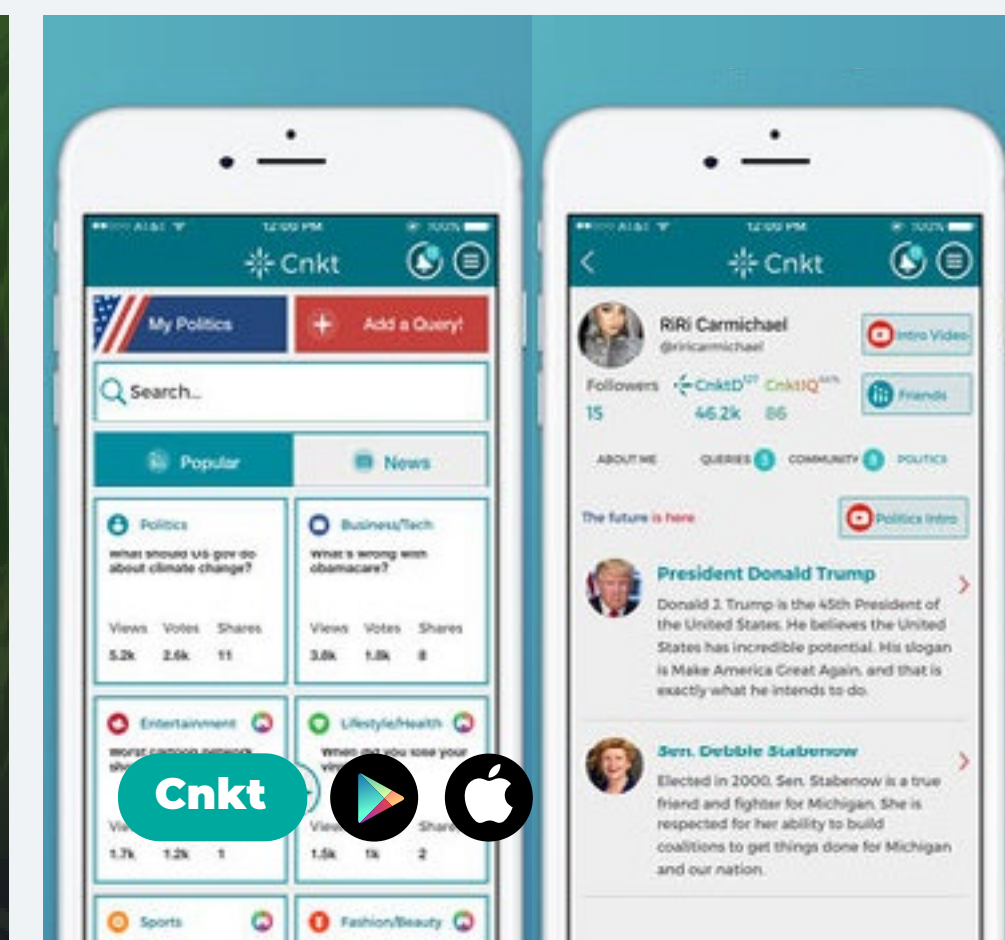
AT&T 12:00 PM 100%

Cnkt

My Politics

+ Add a Query!

Search...

Popular

News

Politics
What should US gov do about climate change?
Views Votes Shares
5.2k 2.6k 11

Business/Tech
What's wrong with obamacare?
Views Votes Shares
3.8k 1.8k 8

Entertainment
Worst cartoon network sh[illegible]
Vie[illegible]
1.7k 1.2k 1

Lifestyle/Health
When did you lose your vir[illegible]
Views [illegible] Shares
1.5k 1k 2

Sports

Fashion/Beauty

Cnkt

AT&T 12:00 PM 100%

Cnkt

RiRi Carmichael
@riricarmichael

Intro Video

Followers 15
CnktD 46.2k
CnktIQ 86

Friends

ABOUT ME
QUERIES 3
COMMUNITY 3
POLITICS

The future is here

Politics Intro

President Donald Trump
Donald J. Trump is the 45th President of the United States. He believes the United States has incredible potential. His slogan is Make America Great Again, and that is exactly what he intends to do.

Sen. Debbie Stabenow
Elected in 2000, Sen. Stabenow is a true friend and fighter for Michigan. She is respected for her ability to build coalitions to get things done for Michigan and our nation.